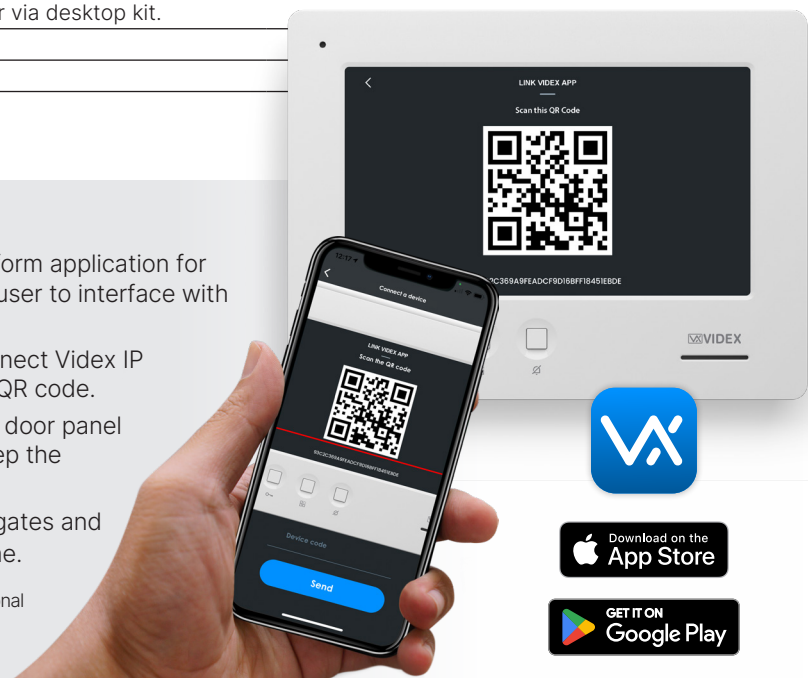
r via desktop kit.

orm application for
user to interface with

nect Videx IP
QR code.

door panel
ep the

gates and
ne.

nal

LINK VIDEX APP

Scan this QR Code

2C369A9FEADCF9D16BFF18451EBDE

VIDEX

12:17

Connect a device

LINK VIDEX APP

Scan the QR code

Device code

Send

Download on the
App Store

GET IT ON
Google Play